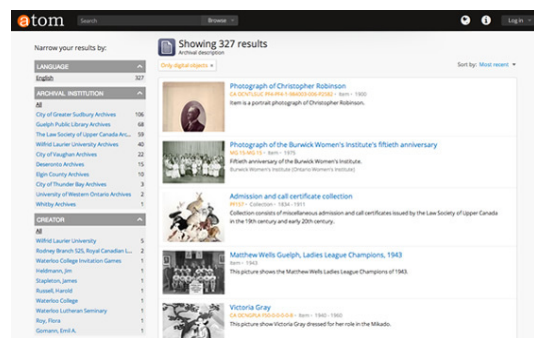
atom

Search

Browse

Log in

Narrow your results by:

LANGUAGE

| English | 327 |
|---|---|

ARCHIVAL INSTITUTION

| All | |
|---|---|
| City of Greater Sudbury Archives | 106 |
| Guelph Public Library Archives | 68 |
| The Law Society of Upper Canada Ar... | 58 |
| Wilfrid Laurier University Archives | 40 |
| City of Vaughan Archives | 22 |
| Deseronto Archives | 15 |
| Elgin County Archives | 10 |
| City of Thunder Bay Archives | 3 |
| University of Western Ontario Archives | 2 |
| Whitby Archives | 1 |

CREATOR

| All | |
|---|---|
| Wilfrid Laurier University | 5 |
| Rodney Branch 525, Royal Canadian L... | 2 |
| Waterloo College Invitation Games | 1 |
| Heldmann, Jim | 1 |
| Stapleton, James | 1 |
| Russell, Harold | 1 |
| Waterloo College | 1 |
| Waterloo Lutheran Seminary | 1 |
| Roy, Flora | 1 |
| Gormann, Emil A. | 1 |

Showing 327 results
Archival description

Only digital objects

Sort by: Most recent

Photograph of Christopher Robinson
CA ON00356 PPA-9-1-984003-006-P2082 · Item · 1900
Item is a portrait photograph of Christopher Robinson.

Photograph of the Burwick Women's Institute's fiftieth anniversary
MG-15-MG15 · Item · 1975
Fiftieth anniversary of the Burwick Women's Institute.
Burwick Women's Institute (Ontario Women's Institute)

Admission and call certificate collection
PF157 · Collection · 1834 - 1911
Collection consists of miscellaneous admission and call certificates issued by the Law Society of Upper Canada in the 19th century and early 20th century.

Matthew Wells Guelph, Ladies League Champions, 1943
· Item · 1943
This picture shows the Matthew Wells Ladies League Champions of 1943.

Victoria Gray
CA ON00350 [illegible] · Item · 1940 - 1960
This picture show Victoria Gray dressed for her role in the Mikado.